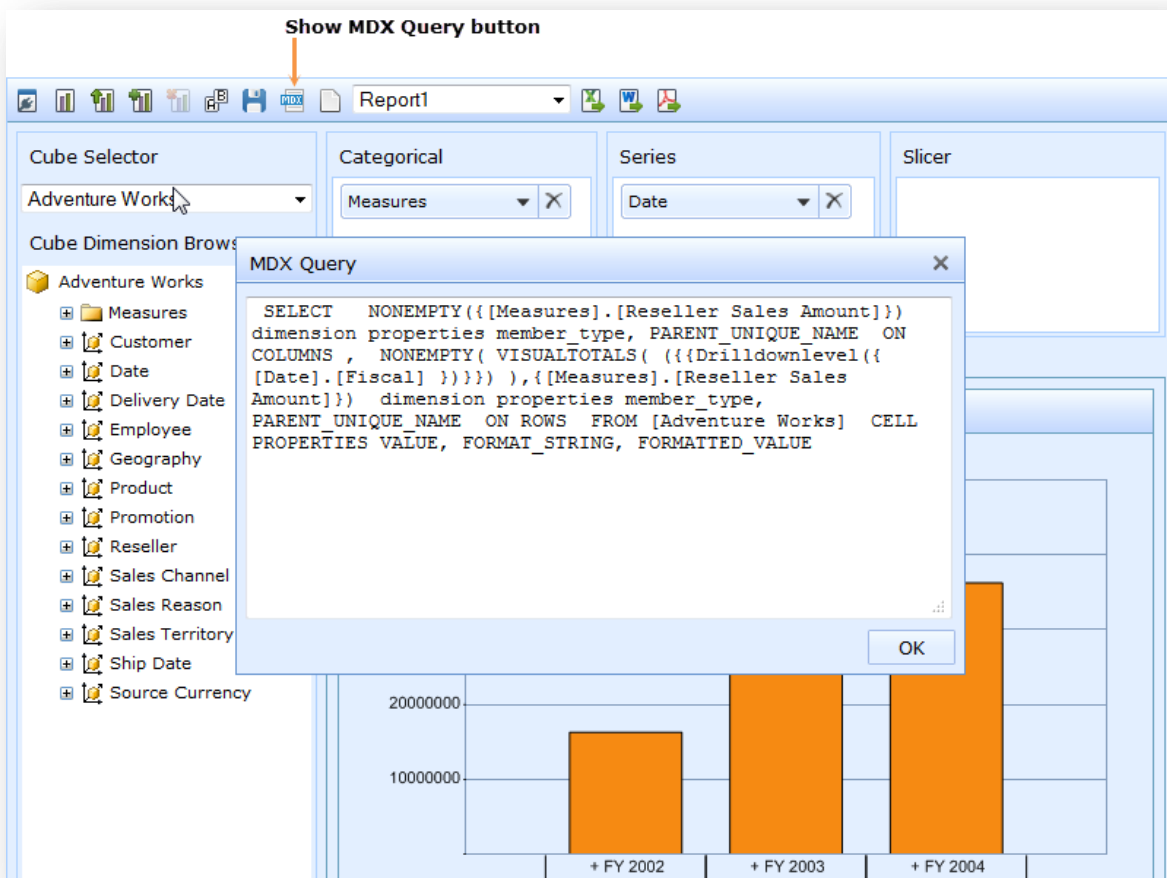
Show MDX Query button

MDX

Report1

Cube Selector

Adventure Works

Cube Dimension Brows

Adventure Works

Measures

Customer

Date

Delivery Date

Employee

Geography

Product

Promotion

Reseller

Sales Channel

Sales Reason

Sales Territory

Ship Date

Source Currency

Categorical

Measures

Series

Date

Slicer

MDX Query

SELECT NONEMPTY({[Measures].[Reseller Sales Amount]}) dimension properties member_type, PARENT_UNIQUE_NAME ON COLUMNS , NONEMPTY( VISUALTOTALS( ({{Drilldownlevel({ [Date].[Fiscal] })}}) ),{[Measures].[Reseller Sales Amount]}) dimension properties member_type, PARENT_UNIQUE_NAME ON ROWS FROM [Adventure Works] CELL PROPERTIES VALUE, FORMAT_STRING, FORMATTED_VALUE

OK

20000000

10000000

+ FY 2002

+ FY 2003

+ FY 2004